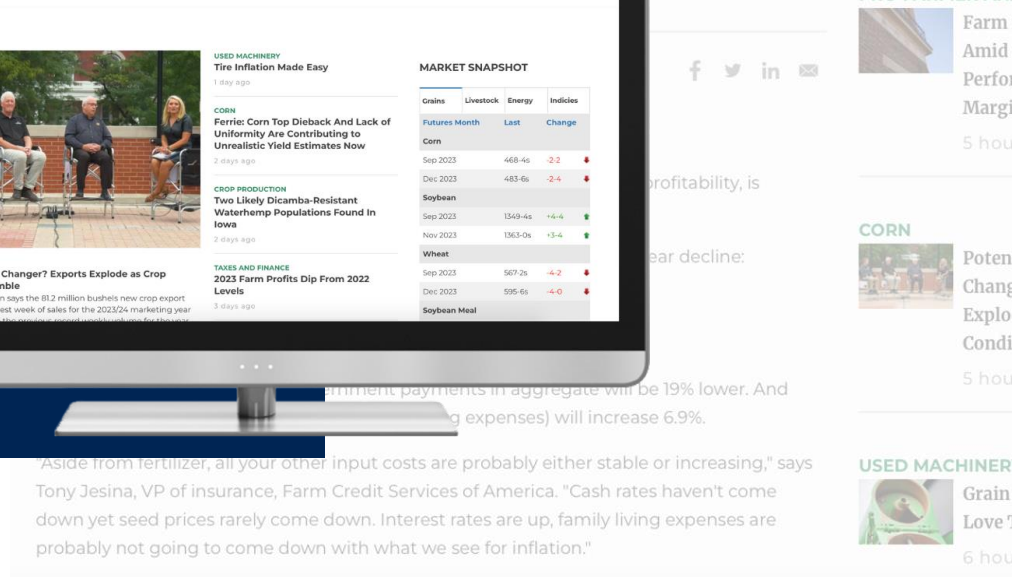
USED MACHINERY
Tire Inflation Made Easy
1 day ago

CORN
Ferrie: Corn Top Dieback And Lack of Uniformity Are Contributing to Unrealistic Yield Estimates Now
2 days ago

CROP PRODUCTION
Two Likely Dicamba-Resistant Waterhemp Populations Found In Iowa
2 days ago

TAXES AND FINANCE
2023 Farm Profits Dip From 2022 Levels
3 days ago

Changer? Exports Explode as Crop mble
says the 81.2 million bushels new crop export est week of sales for the 2023/24 marketing year

MARKET SNAPSHOT

| Grains | Livestock | Energy | Indicies | |
|---|---|---|---|---|
| Futures Month | Last | Change | | |
| Corn | | | | |
| Sep 2023 | 468-4s | -2-2 | | |
| Dec 2023 | 483-6s | -2-4 | | |
| Soybean | | | | |
| Sep 2023 | 1349-4s | +4-4 | | |
| Nov 2023 | 1363-0s | +3-4 | | |
| Wheat | | | | |
| Sep 2023 | 567-2s | -4-2 | | |
| Dec 2023 | 595-6s | -4-0 | | |
| Soybean Meal | | | | |

profitability, is

ear decline:

ernment payments in aggregate will be 19% lower. And g expenses) will increase 6.9%.

"Aside from fertilizer, all your other input costs are probably either stable or increasing," says Tony Jesina, VP of insurance, Farm Credit Services of America. "Cash rates haven't come down yet seed prices rarely come down. Interest rates are up, family living expenses are probably not going to come down with what we see for inflation."

Farm Amid Perfo Margi
5 hou

CORN
Poten Chang Explo Condi
5 hou

USED MACHINER
Grain Love
6 hou